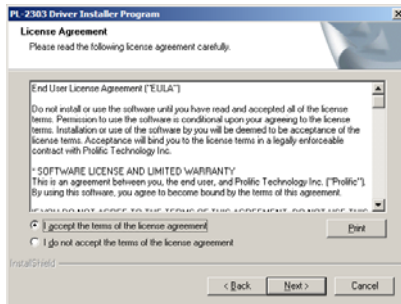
PL-2303 Driver Installer Program

License Agreement

Please read the following license agreement carefully.

End User License Agreement ("EULA")

Do not install or use the software until you have read and accepted all of the license terms. Permission to use the software is conditional upon your agreeing to the license terms. Installation or use of the software by you will be deemed to be acceptance of the license terms. Acceptance will bind you to the license terms in a legally enforceable contract with Prolific Technology Inc.

* SOFTWARE LICENSE AND LIMITED WARRANTY
This is an agreement between you, the end user, and Prolific Technology Inc. ("Prolific"). By using this software, you agree to become bound by the terms of this agreement.

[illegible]

I accept the terms of the license agreement

I do not accept the terms of the license agreement

Print

InstallShield

< Back

Next >

Cancel